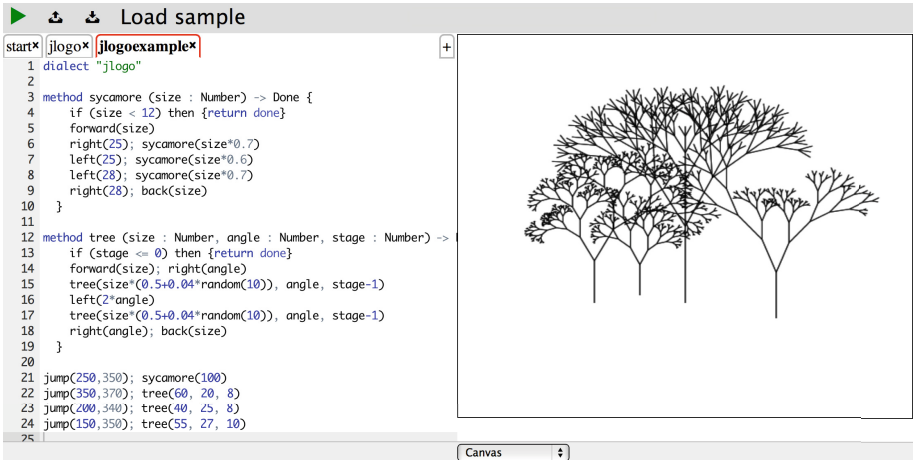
Load sample

start× jlogo× jlogoexample× +

1 dialect "jlogo"
2
3 method sycamore (size : Number) -> Done {
4 if (size < 12) then {return done}
5 forward(size)
6 right(25); sycamore(size*0.7)
7 left(25); sycamore(size*0.6)
8 left(28); sycamore(size*0.7)
9 right(28); back(size)
10 }
11
12 method tree (size : Number, angle : Number, stage : Number) -> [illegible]
13 if (stage <= 0) then {return done}
14 forward(size); right(angle)
15 tree(size*(0.5+0.04*random(10)), angle, stage-1)
16 left(2*angle)
17 tree(size*(0.5+0.04*random(10)), angle, stage-1)
18 right(angle); back(size)
19 }
20
21 jump(250,350); sycamore(100)
22 jump(350,370); tree(60, 20, 8)
23 jump(200,340); tree(40, 25, 8)
24 jump(150,350); tree(55, 27, 10)
25

Canvas